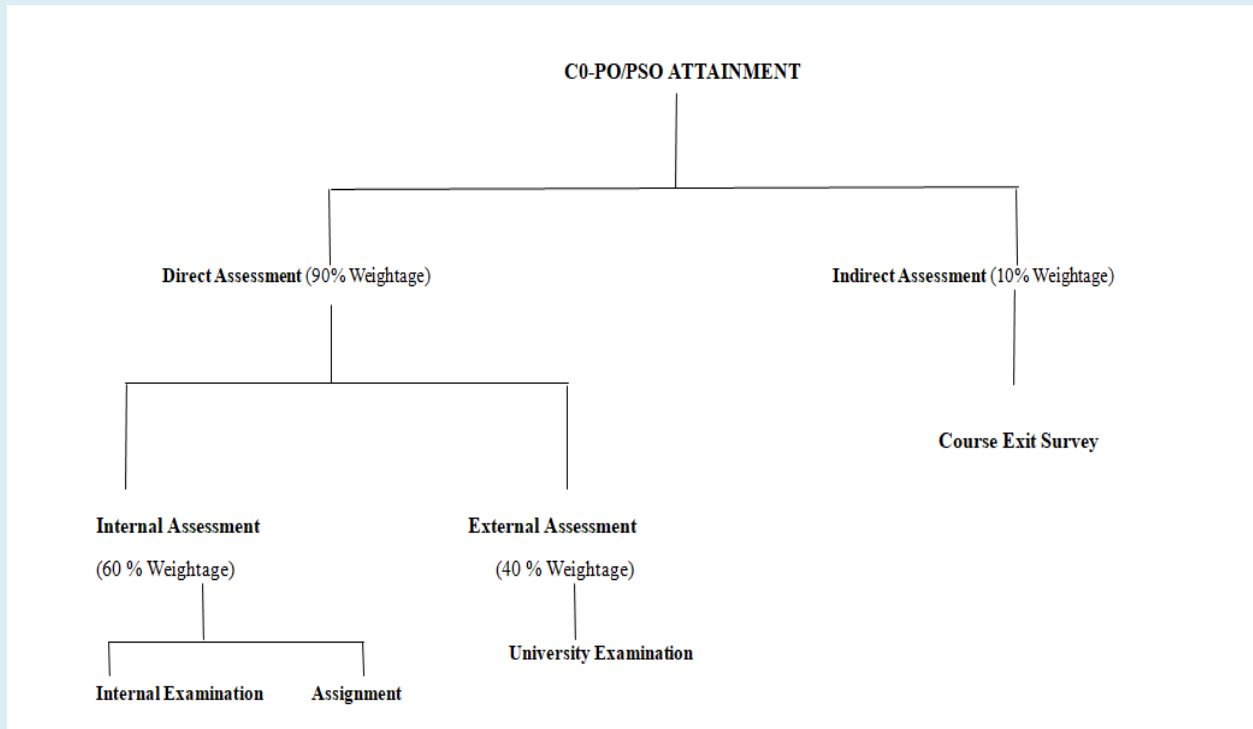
C0-PO/PSO ATTAINMENT

Direct Assessment (90% Weightage)

Indirect Assessment (10% Weightage)

Course Exit Survey

Internal Assessment

(60 % Weightage)

External Assessment

(40 % Weightage)

University Examination

Internal Examination

Assignment